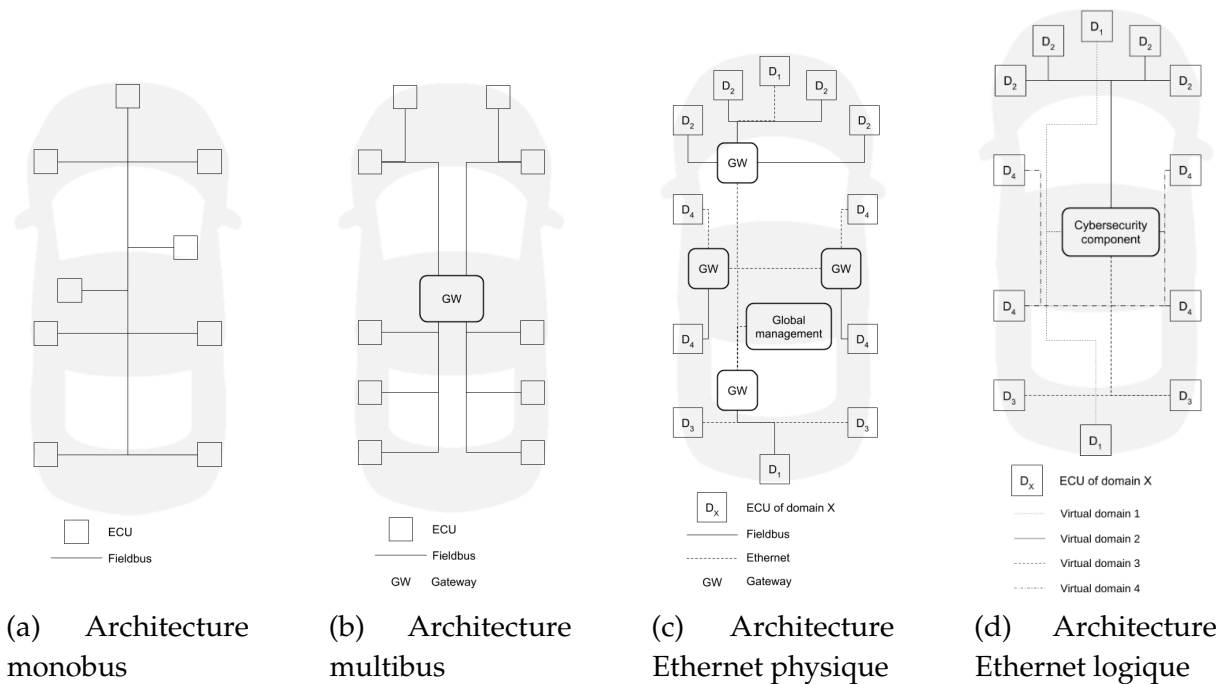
ECU
Fieldbus

(a) Architecture monobus

GW

ECU
Fieldbus
GW Gateway

(b) Architecture multibus

$D_2$ $D_1$ $D_2$
$D_2$ $D_2$
GW
$D_4$ $D_4$
GW GW
Global management
$D_4$ $D_4$
GW
$D_3$ $D_3$
$D_1$

$D_X$ ECU of domain X
Fieldbus
Ethernet
GW Gateway

(c) Architecture Ethernet physique

$D_1$
$D_2$ $D_2$
$D_2$ $D_2$
$D_4$ $D_4$
Cybersecurity component
$D_4$ $D_4$
$D_3$ $D_3$
$D_1$

$D_X$ ECU of domain X
Virtual domain 1
Virtual domain 2
Virtual domain 3
Virtual domain 4

(d) Architecture Ethernet logique